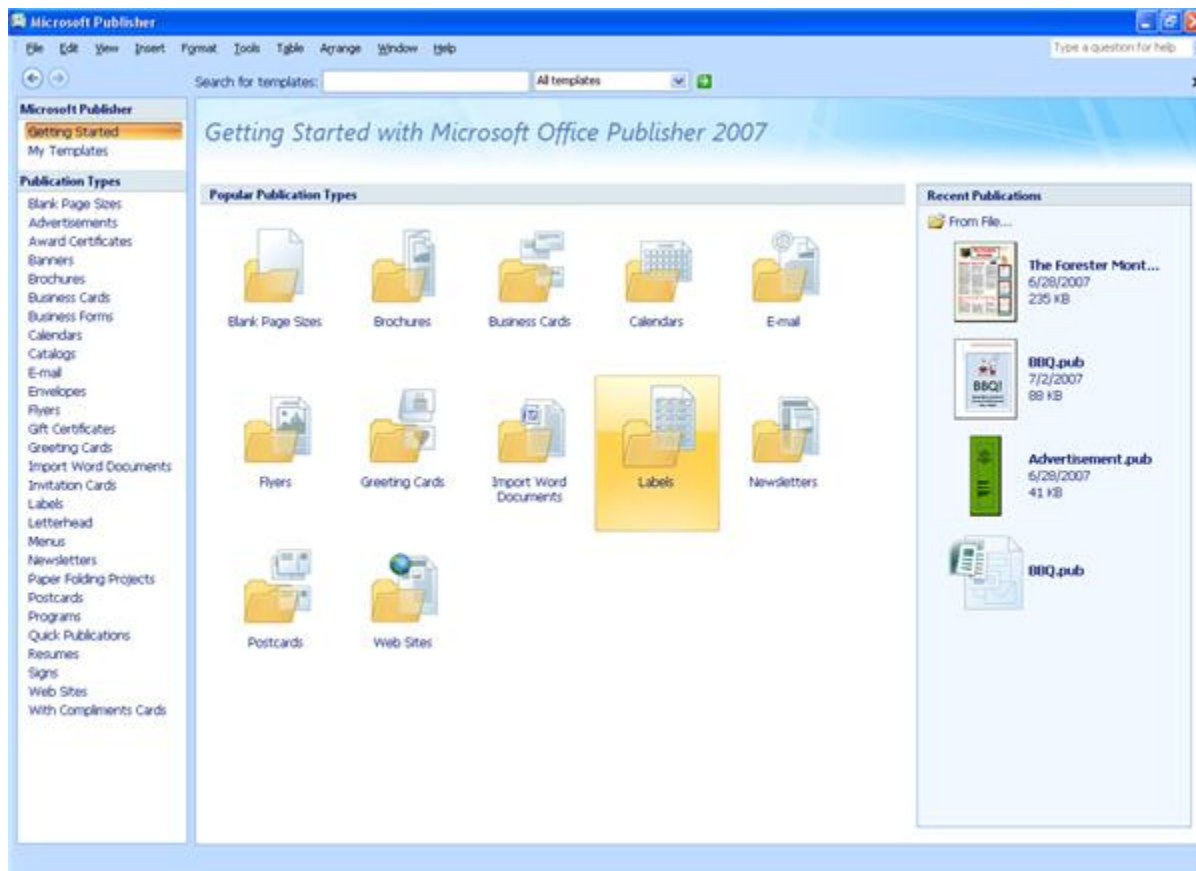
Microsoft Publisher

File Edit View Insert Format Tools Table Arrange Window Help

Type a question for help

Search for templates:

All templates

Microsoft Publisher
Getting Started
My Templates

Publication Types
Blank Page Sizes
Advertisements
Award Certificates
Banners
Brochures
Business Cards
Business Forms
Calendars
Catalogs
E-mail
Envelopes
Flyers
Gift Certificates
Greeting Cards
Import Word Documents
Invitation Cards
Labels
Letterhead
Menus
Newsletters
Paper Folding Projects
Postcards
Programs
Quick Publications
Resumes
Signs
Web Sites
With Compliments Cards

Getting Started with Microsoft Office Publisher 2007

Popular Publication Types

Blank Page Sizes
Brochures
Business Cards
Calendars
E-mail
Flyers
Greeting Cards
Import Word Documents
Labels
Newsletters
Postcards
Web Sites

Recent Publications

From File...

The Forester Mont...
6/28/2007
235 KB

BBQ!

BBQ.pub
7/2/2007
88 KB

Advertisement.pub
6/28/2007
41 KB

BBQ.pub